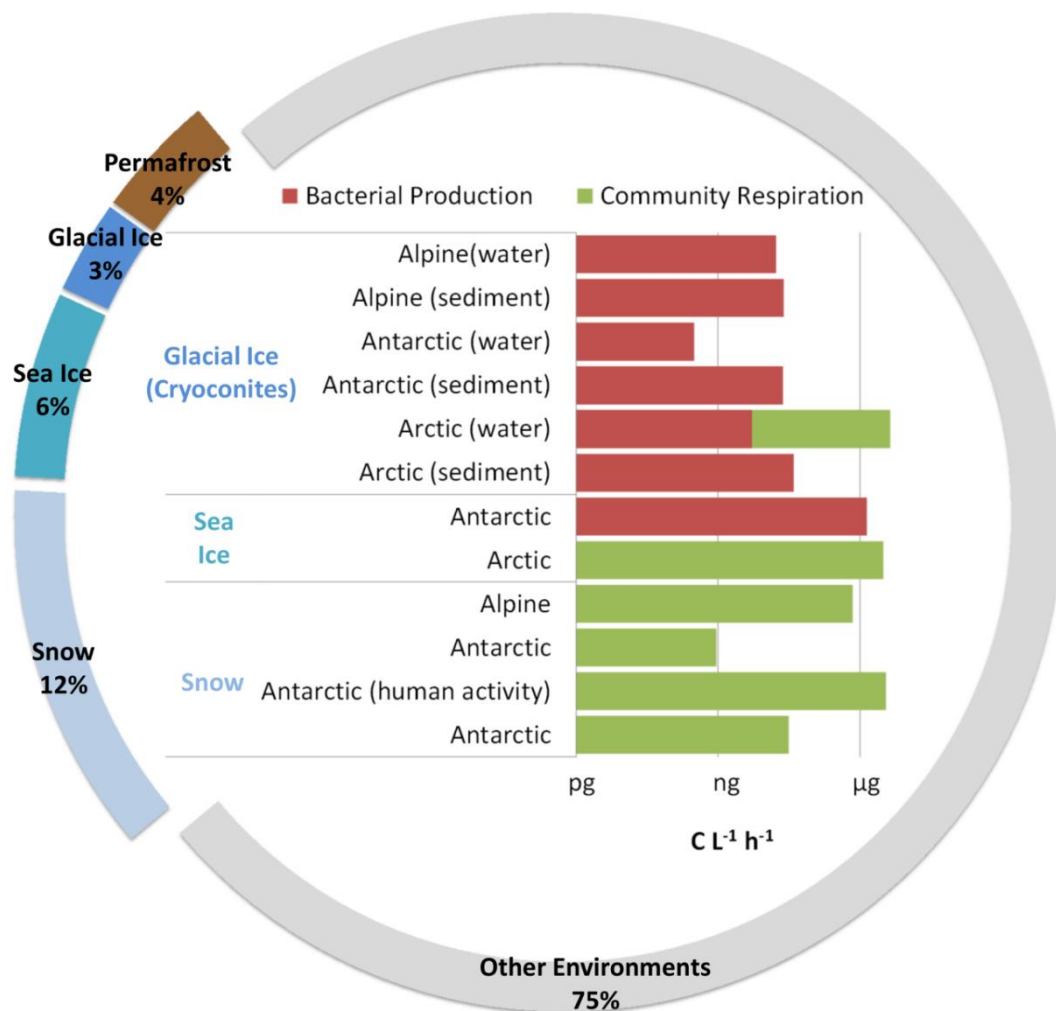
Permafrost
4%

Glacial Ice
3%

Sea Ice
6%

Snow
12%

Other Environments
75%

Bacterial Production
Community Respiration

Glacial Ice (Cryoconites)
Alpine(water)
Alpine (sediment)
Antarctic (water)
Antarctic (sediment)
Arctic (water)
Arctic (sediment)

Sea Ice
Antarctic
Arctic

Snow
Alpine
Antarctic
Antarctic (human activity)
Antarctic

pg
ng
μg

C $L^{-1}$ $h^{-1}$